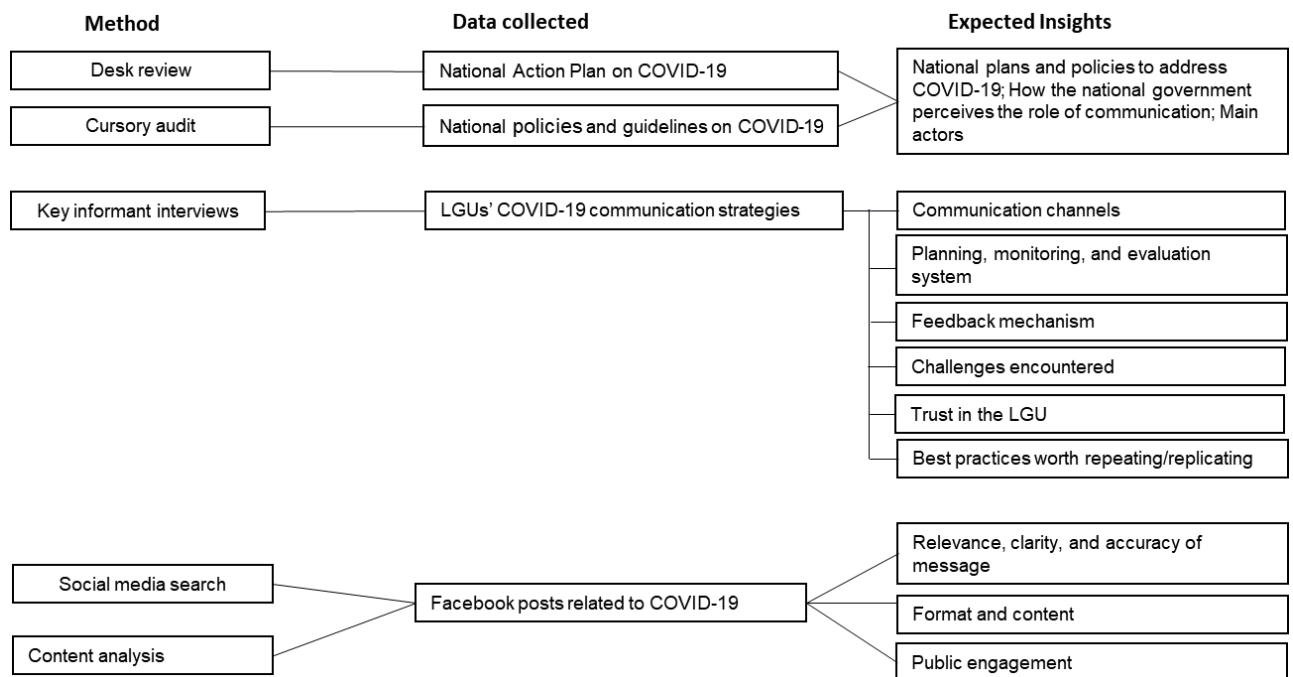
Method

Data collected

Expected Insights

Desk review

National Action Plan on COVID-19

National plans and policies to address COVID-19; How the national government perceives the role of communication; Main actors

Cursory audit

National policies and guidelines on COVID-19

Key informant interviews

LGUs' COVID-19 communication strategies

Communication channels

Planning, monitoring, and evaluation system

Feedback mechanism

Challenges encountered

Trust in the LGU

Best practices worth repeating/replicating

Social media search

Facebook posts related to COVID-19

Relevance, clarity, and accuracy of message

Format and content

Content analysis

Public engagement